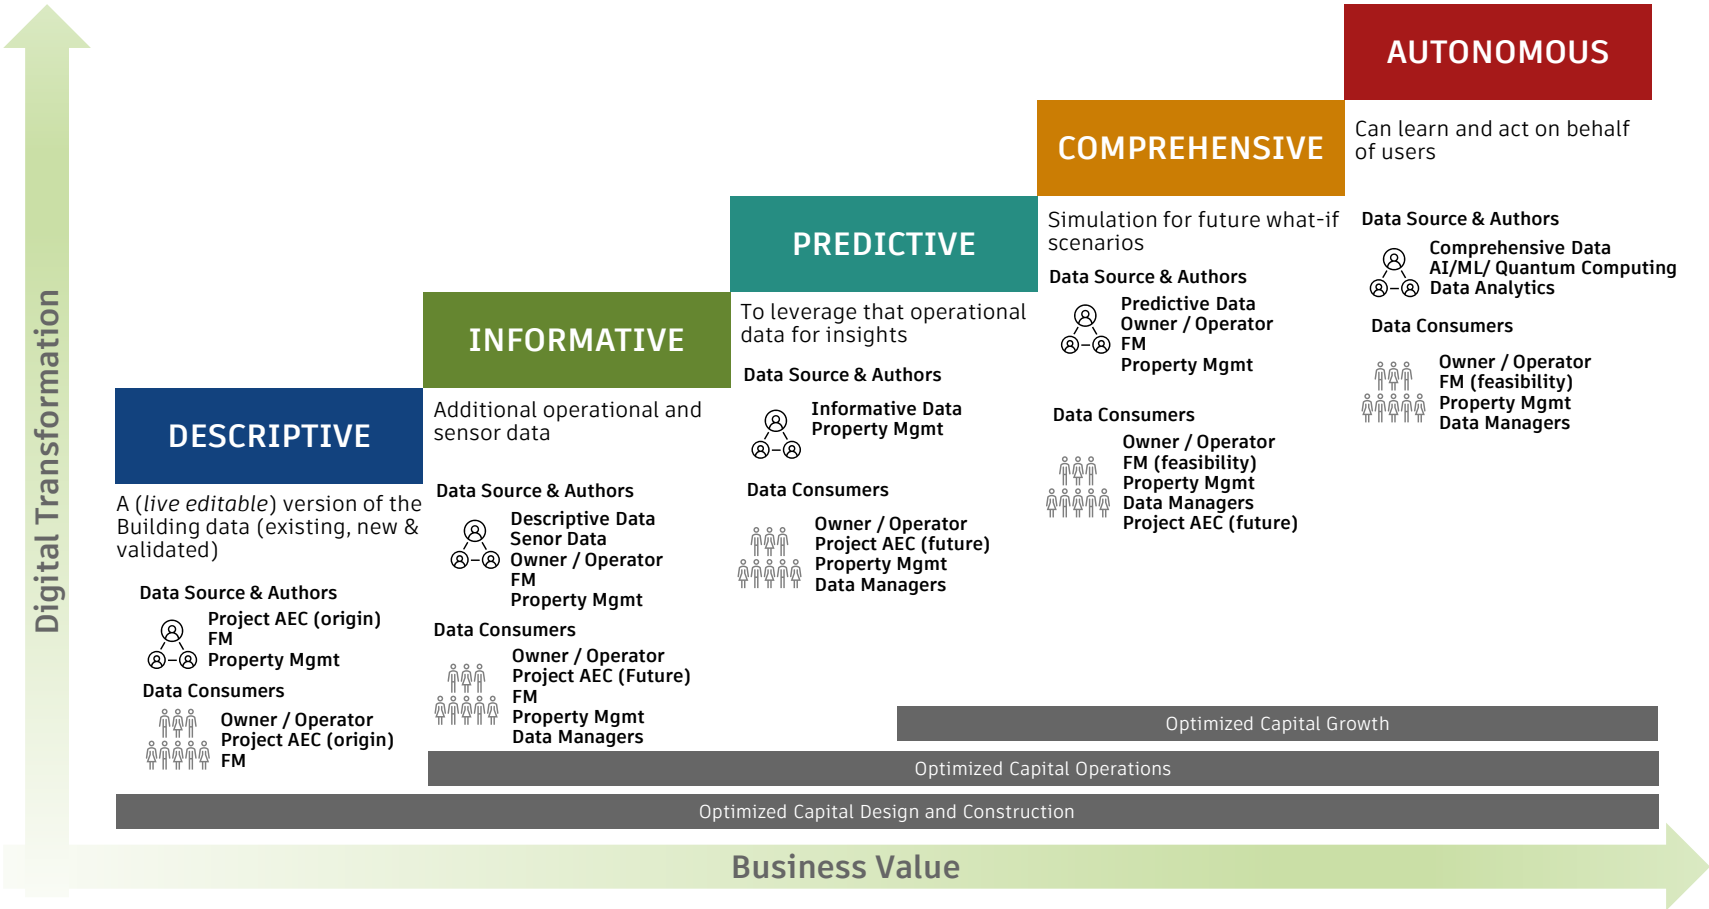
Digital Transformation

AUTONOMOUS

Can learn and act on behalf of users

Data Source & Authors
Comprehensive Data
AI/ML/ Quantum Computing
Data Analytics

Data Consumers
Owner / Operator
FM (feasibility)
Property Mgmt
Data Managers

COMPREHENSIVE

Simulation for future what-if scenarios

Data Source & Authors
Predictive Data
Owner / Operator
FM
Property Mgmt

Data Consumers
Owner / Operator
FM (feasibility)
Property Mgmt
Data Managers
Project AEC (future)

PREDICTIVE

To leverage that operational data for insights

Data Source & Authors
Informative Data
Property Mgmt

Data Consumers
Owner / Operator
Project AEC (future)
Property Mgmt
Data Managers

INFORMATIVE

Additional operational and sensor data

Data Source & Authors
Descriptive Data
Senor Data
Owner / Operator
FM
Property Mgmt

Data Consumers
Owner / Operator
Project AEC (Future)
FM
Property Mgmt
Data Managers

DESCRIPTIVE

A (*live editable*) version of the Building data (existing, new & validated)

Data Source & Authors
Project AEC (origin)
FM
Property Mgmt

Data Consumers
Owner / Operator
Project AEC (origin)
FM

Optimized Capital Growth

Optimized Capital Operations

Optimized Capital Design and Construction

Business Value